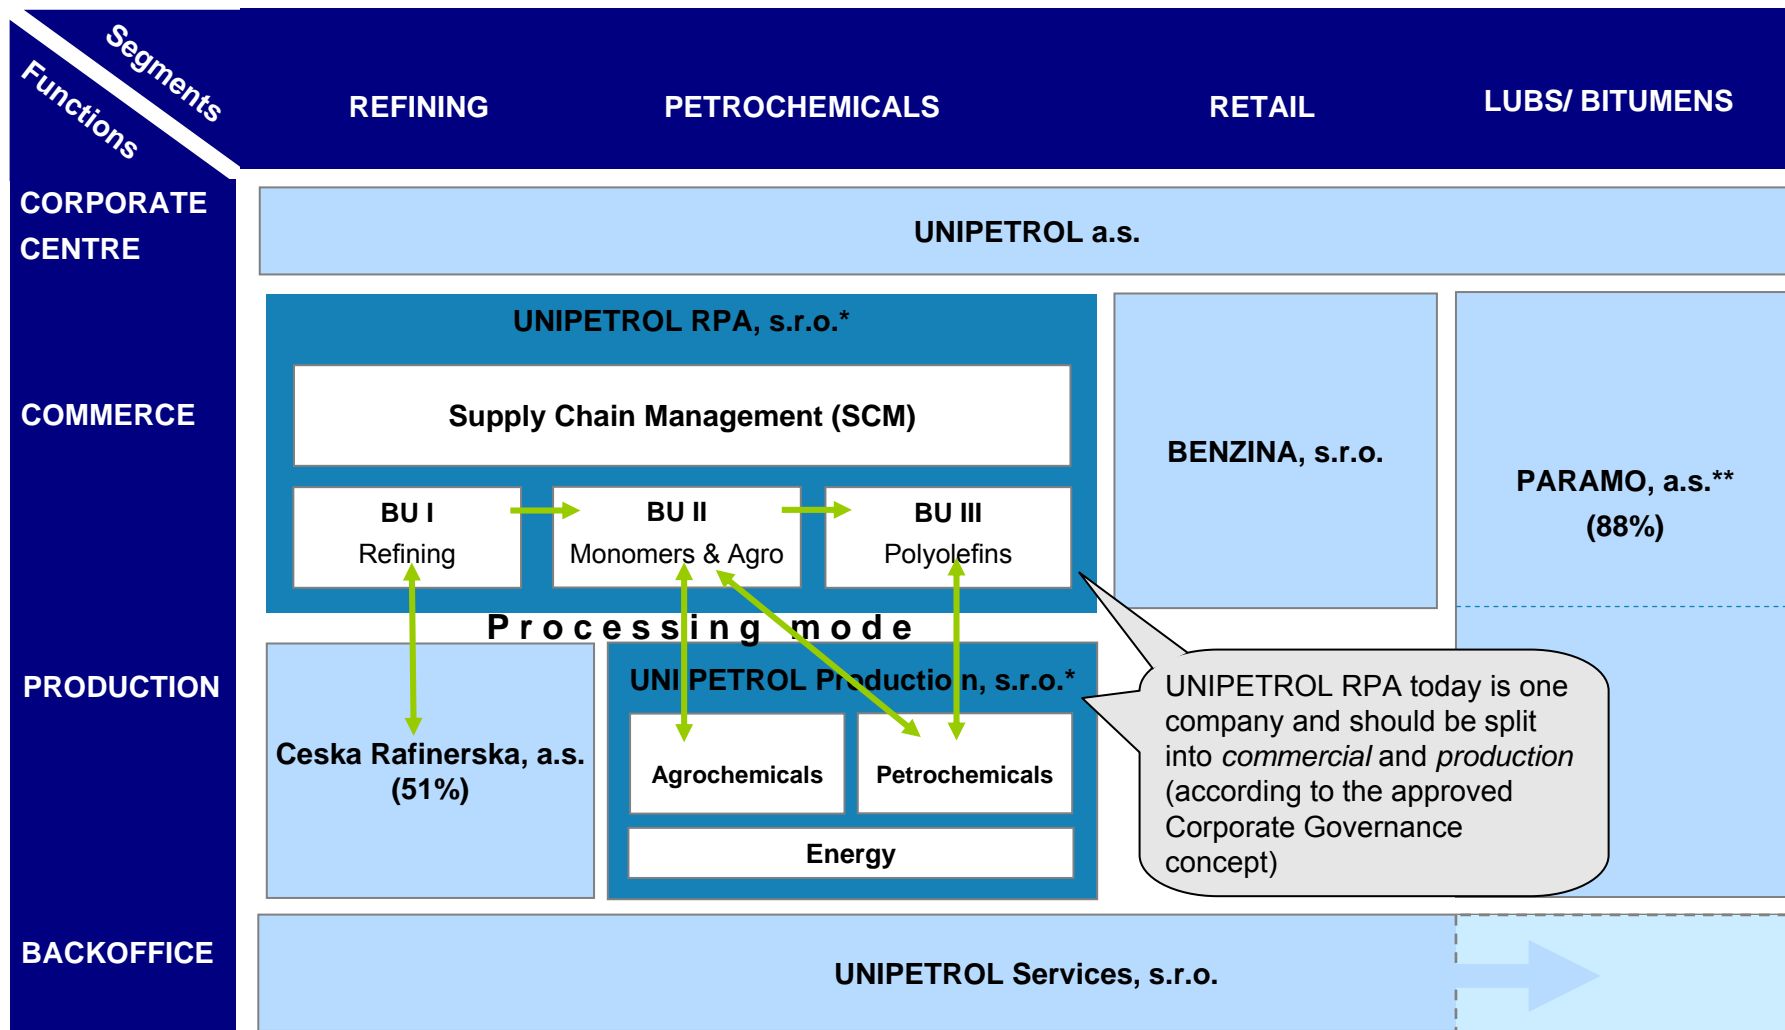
Segments

Functions

REFINING

PETROCHEMICALS

RETAIL

LUBS/ BITUMENS

CORPORATE CENTRE

UNIPETROL a.s.

COMMERCE

UNIPETROL RPA, s.r.o.*

Supply Chain Management (SCM)

BU I
Refining

BU II
Monomers & Agro

BU III
Polyolefins

BENZINA, s.r.o.

PARAMO, a.s.**
(88%)

Processing mode

PRODUCTION

Ceska Rafinerska, a.s.
(51%)

UNIPETROL Production, s.r.o.*

Agrochemicals

Petrochemicals

Energy

UNIPETROL RPA today is one company and should be split into *commercial* and *production* (according to the approved Corporate Governance concept)

BACKOFFICE

UNIPETROL Services, s.r.o.